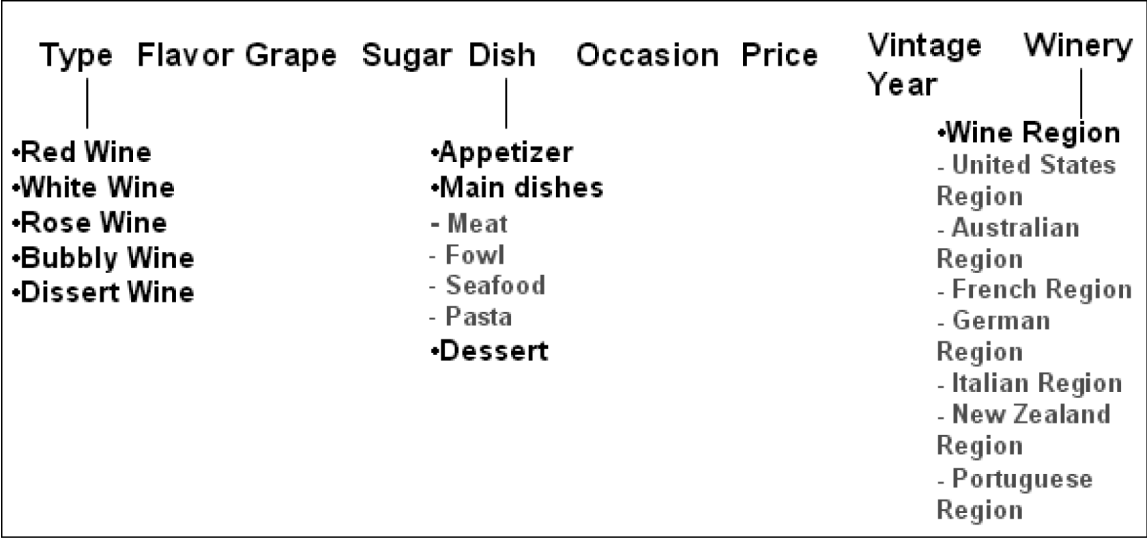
Type Flavor Grape Sugar Dish Occasion Price Vintage Year Winery

•Red Wine
•White Wine
•Rose Wine
•Bubbly Wine
•Dissert Wine

•Appetizer
•Main dishes
- Meat
- Fowl
- Seafood
- Pasta
•Dessert

•Wine Region
- United States Region
- Australian Region
- French Region
- German Region
- Italian Region
- New Zealand Region
- Portuguese Region